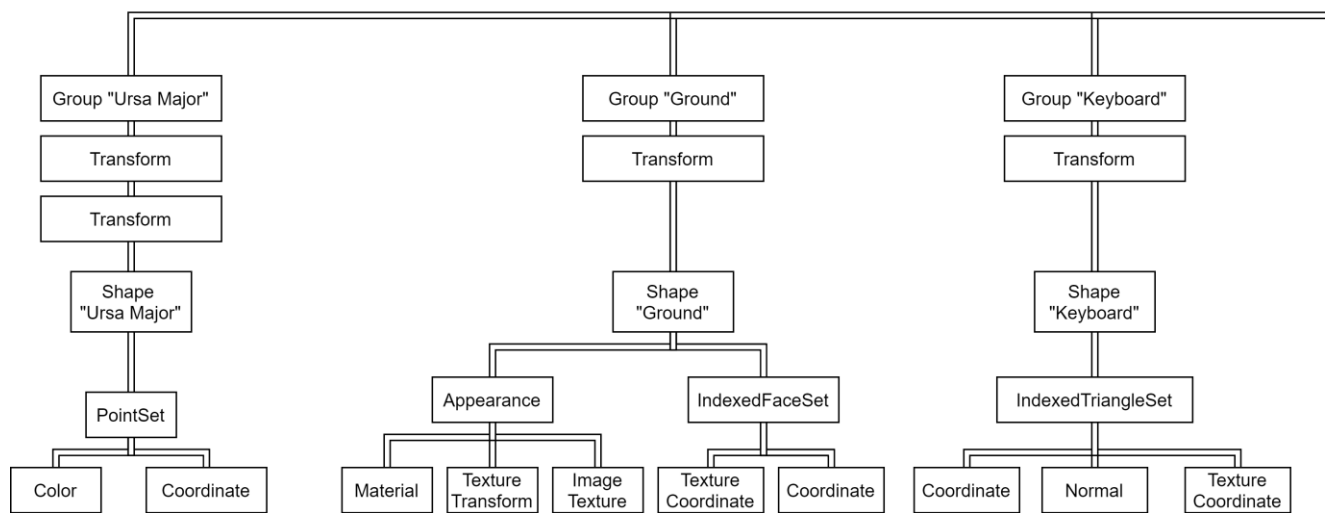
Group "Ursa Major"

Transform

Transform

Shape "Ursa Major"

PointSet

Color

Coordinate

Group "Ground"

Transform

Shape "Ground"

Appearance

Material

Texture Transform

Image Texture

IndexedFaceSet

Texture Coordinate

Coordinate

Group "Keyboard"

Transform

Shape "Keyboard"

IndexedTriangleSet

Coordinate

Normal

Texture Coordinate